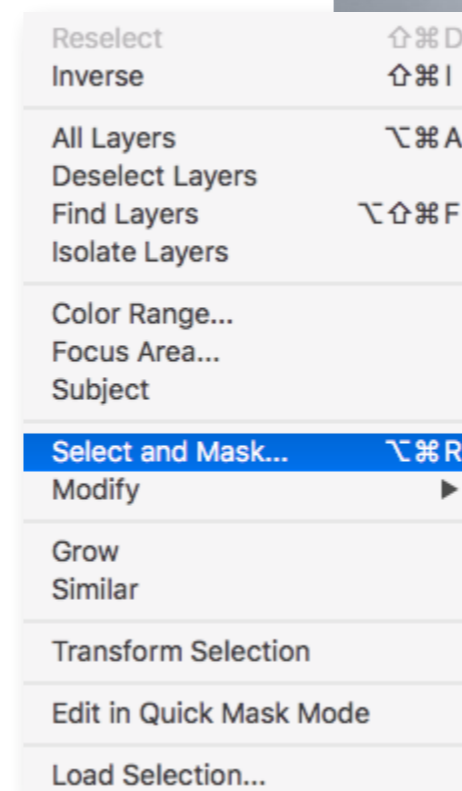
Reselect ⇧⌘D
Inverse ⇧⌘I

All Layers ⌥⌘A
Deselect Layers
Find Layers ⌥⇧⌘F
Isolate Layers

Color Range...
Focus Area...
Subject

Select and Mask... ⌥⌘R
Modify ▶

Grow
Similar

Transform Selection

Edit in Quick Mask Mode

Load Selection...